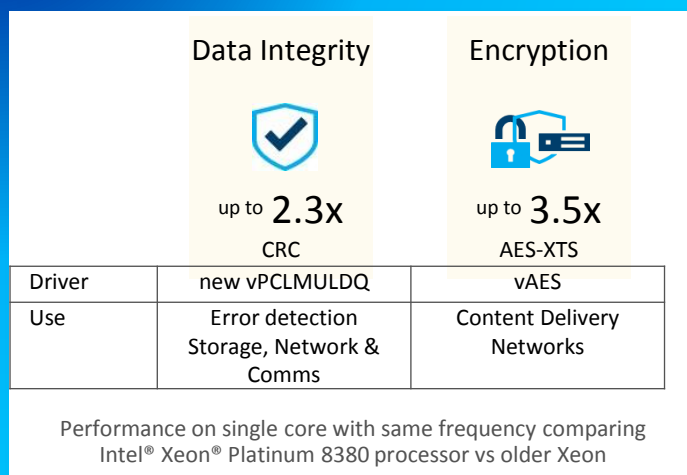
Data Integrity

up to 2.3x

CRC

Encryption

up to 3.5x

AES-XTS

| Driver | new vPCLMULDQ | vAES |
|---|---|---|
| Use | Error detection Storage, Network & Comms | Content Delivery Networks |

Performance on single core with same frequency comparing Intel® Xeon® Platinum 8380 processor vs older Xeon